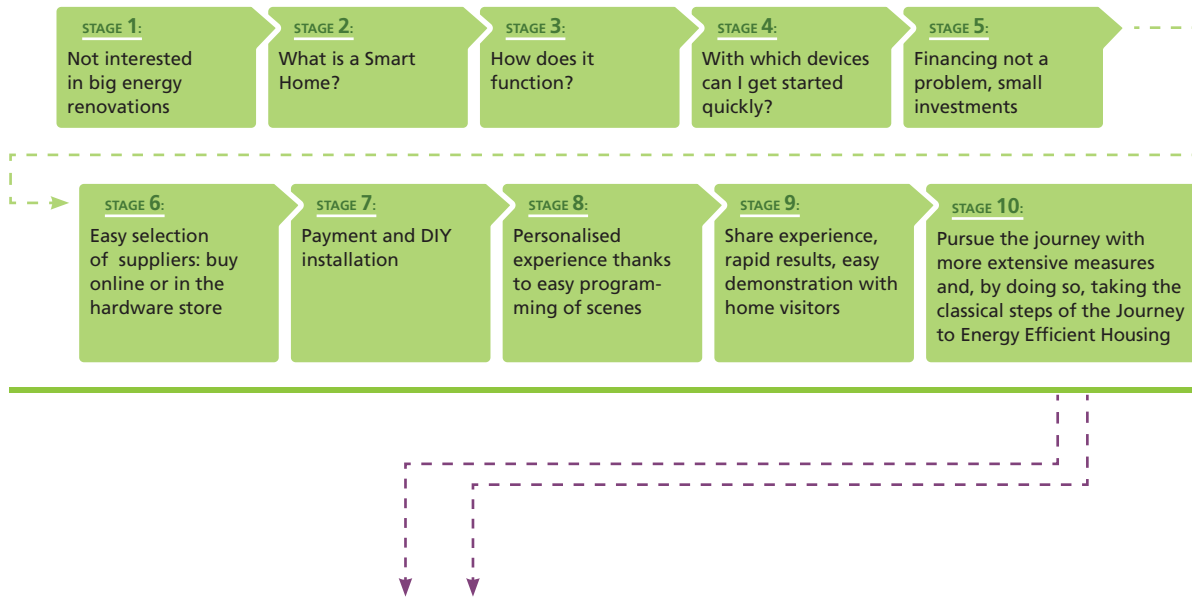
STAGE 1:
Not interested in big energy renovations

STAGE 2:
What is a Smart Home?

STAGE 3:
How does it function?

STAGE 4:
With which devices can I get started quickly?

STAGE 5:
Financing not a problem, small investments

STAGE 6:
Easy selection of suppliers: buy online or in the hardware store

STAGE 7:
Payment and DIY installation

STAGE 8:
Personalised experience thanks to easy programming of scenes

STAGE 9:
Share experience, rapid results, easy demonstration with home visitors

STAGE 10:
Pursue the journey with more extensive measures and, by doing so, taking the classical steps of the Journey to Energy Efficient Housing